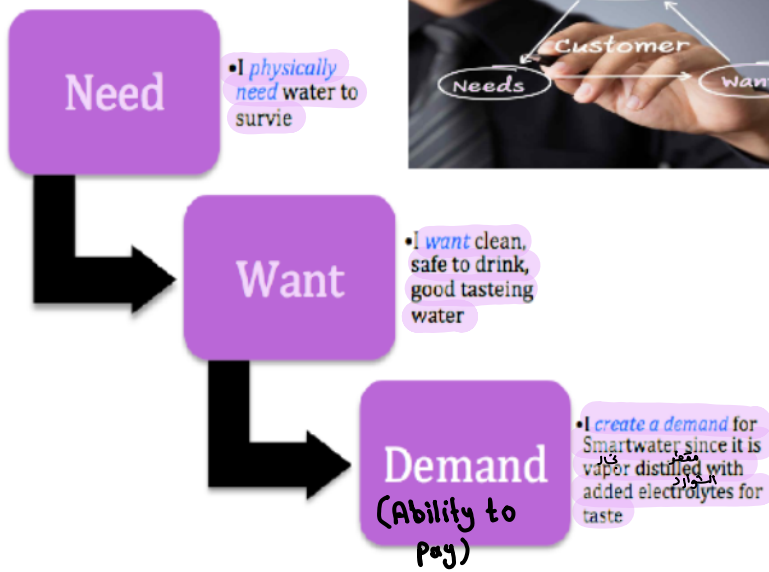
Need

•I physically need water to survie

Customer

Needs

Want

Want

•I want clean, safe to drink, good tasteing water

Demand

(Ability to pay)

•I create a demand for Smartwater since it is vapor distilled with added electrolytes for taste

بخار

مقطر

الحوارد